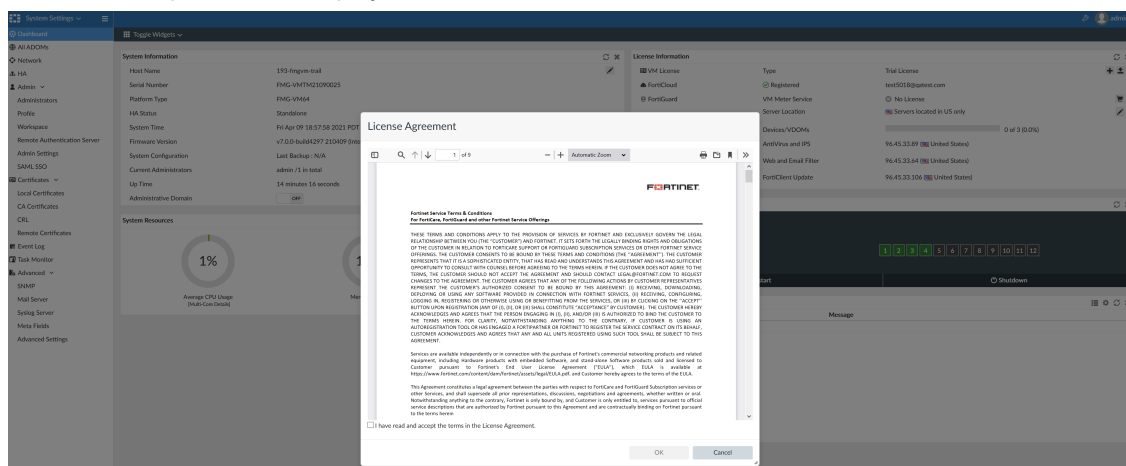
System Settings ∨
Dashboard
All ADOMs
Network
HA
Admin ∨
Administrators
Profile
Workspace
Remote Authentication Server
Admin Settings
SAML SSO
Certificates ∨
Local Certificates
CA Certificates
CRL
Remote Certificates
Event Log
Task Monitor
Advanced ∨
SNMP
Mail Server
Syslog Server
Meta Fields
Advanced Settings

Toggle Widgets ∨

System Information
Host Name 193-fmgvm-trail
Serial Number FMG-VMTM21090025
Platform Type FMG-VM64
HA Status Standalone
System Time Fri Apr 09 18:57:58 2021 PDT
Firmware Version v7.0.0-build4297 210409 (Inte
System Configuration Last Backup : N/A
Current Administrators admin /1 in total
Up Time 14 minutes 16 seconds
Administrative Domain OFF

System Resources
1%
Average CPU Usage
[Multi-Core Details]

License Information
VM License Type Trial License
FortiCloud Registered test5018@qatest.com
FortiGuard VM Meter Service No License
Server Location Servers located in US only
Devices/VDOMs 0 of 3 (0.0%)
AntiVirus and IPS 96.45.33.89 (United States)
Web and Email Filter 96.45.33.64 (United States)
FortiClient Update 96.45.33.106 (United States)

1 2 3 4 5 6 7 8 9 10 11 12
Shutdown
Message

License Agreement

1 of 9 Automatic Zoom

FORTINET

Fortinet Service Terms & Conditions
For FortiCare, FortiGuard and other Fortinet Service Offerings

THESE TERMS AND CONDITIONS APPLY TO THE PROVISION OF SERVICES BY FORTINET AND EXCLUSIVELY GOVERN THE LEGAL RELATIONSHIP BETWEEN YOU (THE "CUSTOMER") AND FORTINET. IT SETS FORTH THE LEGALLY BINDING RIGHTS AND OBLIGATIONS OF THE CUSTOMER IN RELATION TO FORTICARE SUPPORT OR FORTIGUARD SUBSCRIPTION SERVICES OR OTHER FORTINET SERVICE OFFERINGS. THE CUSTOMER CONSENTS TO BE BOUND BY THESE TERMS AND CONDITIONS (THE "AGREEMENT"). THE CUSTOMER REPRESENTS THAT IT IS A SOPHISTICATED ENTITY, THAT HAS READ AND UNDERSTANDS THIS AGREEMENT AND HAS HAD SUFFICIENT OPPORTUNITY TO CONSULT WITH COUNSEL BEFORE AGREEING TO THE TERMS HEREIN. IF THE CUSTOMER DOES NOT AGREE TO THE TERMS, THE CUSTOMER SHOULD NOT ACCEPT THE AGREEMENT AND SHOULD CONTACT LEGAL@FORTINET.COM TO REQUEST CHANGES TO THE AGREEMENT. THE CUSTOMER AGREES THAT ANY OF THE FOLLOWING ACTIONS BY CUSTOMER REPRESENTATIVES REPRESENT THE CUSTOMER'S AUTHORIZED CONSENT TO BE BOUND BY THIS AGREEMENT: (I) RECEIVING, DOWNLOADING, DEPLOYING OR USING ANY SOFTWARE PROVIDED IN CONNECTION WITH FORTINET SERVICES, (II) RECEIVING, CONFIGURING, LOGGING IN, REGISTERING OR OTHERWISE USING OR BENEFITTING FROM THE SERVICES, OR (III) BY CLICKING ON THE "ACCEPT" BUTTON UPON REGISTRATION (ANY OF (I), (II), OR (III) SHALL CONSTITUTE "ACCEPTANCE" BY CUSTOMER). THE CUSTOMER HEREBY ACKNOWLEDGES AND AGREES THAT THE PERSON ENGAGING IN (I), (II), AND/OR (III) IS AUTHORIZED TO BIND THE CUSTOMER TO THE TERMS HEREIN. FOR CLARITY, NOTWITHSTANDING ANYTHING TO THE CONTRARY, IF CUSTOMER IS USING AN AUTOREGISTRATION TOOL OR HAS ENGAGED A FORTIPARTNER OR FORTINET TO REGISTER THE SERVICE CONTRACT ON ITS BEHALF, CUSTOMER ACKNOWLEDGES AND AGREES THAT ANY AND ALL UNITS REGISTERED USING SUCH TOOL SHALL BE SUBJECT TO THIS AGREEMENT.

Services are available independently or in connection with the purchase of Fortinet's commercial networking products and related equipment, including Hardware products with embedded Software, and stand-alone Software products (each a "Product"). Customer pursuant to Fortinet's End User License Agreement ("EULA"), which EULA is available at https://www.fortinet.com/content/dam/fortinet/assets/legal/EULA.pdf, and Customer hereby agrees to the terms of the EULA.

This Agreement constitutes a legal agreement between the parties with respect to FortiCare and FortiGuard Subscription services or other Services, and shall supersede all prior representations, discussions, negotiations and agreements, whether written or oral. Notwithstanding anything to the contrary, Fortinet is only bound by, and Customer is only entitled to, services pursuant to official service descriptions that are authorized by Fortinet pursuant to this Agreement and are contractually binding on Fortinet pursuant to the terms herein.

I have read and accept the terms in the License Agreement.
OK Cancel